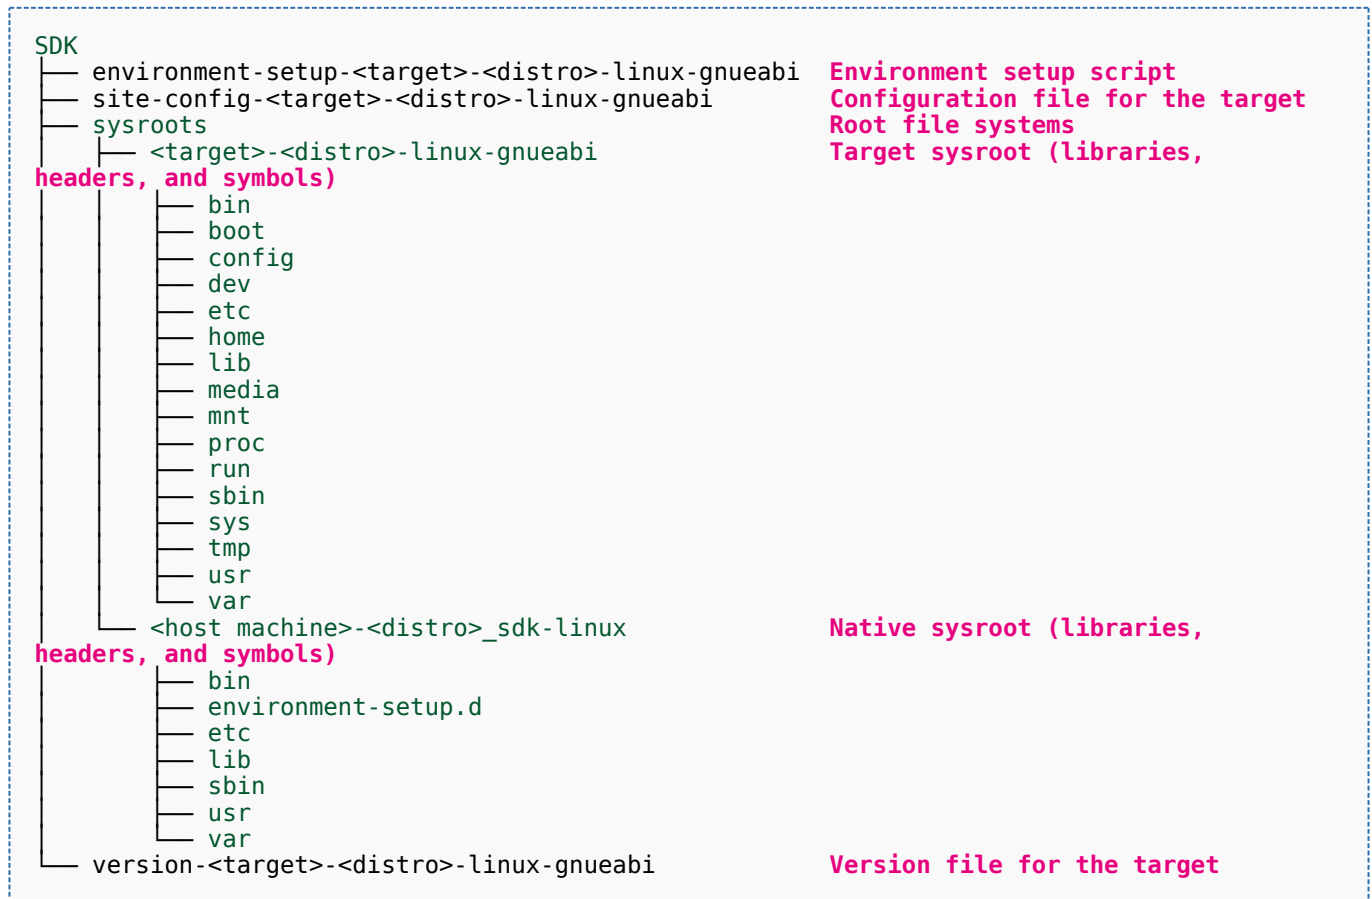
SDK
├── environment-setup-<target>-<distro>-linux-gnueabi  Environment setup script
├── site-config-<target>-<distro>-linux-gnueabi  Configuration file for the target
├── sysroots  Root file systems
│   ├── <target>-<distro>-linux-gnueabi  Target sysroot (libraries, headers, and symbols)
│   │   ├── bin
│   │   ├── boot
│   │   ├── config
│   │   ├── dev
│   │   ├── etc
│   │   ├── home
│   │   ├── lib
│   │   ├── media
│   │   ├── mnt
│   │   ├── proc
│   │   ├── run
│   │   ├── sbin
│   │   ├── sys
│   │   ├── tmp
│   │   ├── usr
│   │   └── var
│   └── <host machine>-<distro>_sdk-linux  Native sysroot (libraries, headers, and symbols)
│       ├── bin
│       ├── environment-setup.d
│       ├── etc
│       ├── lib
│       ├── sbin
│       ├── usr
│       └── var
└── version-<target>-<distro>-linux-gnueabi  Version file for the target